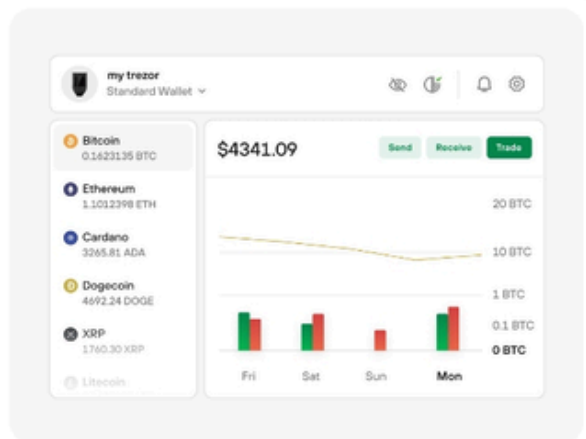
my trezor
Standard Wallet

Bitcoin
0.1623135 BTC

Ethereum
1.1012398 ETH

Cardano
3265.81 ADA

Dogecoin
4692.24 DOGE

XRP
1760.30 XRP

Litecoin

$4341.09

Send
Receive
Trade

20 BTC
10 BTC
1 BTC
0.1 BTC
0 BTC

Fri
Sat
Sun
Mon